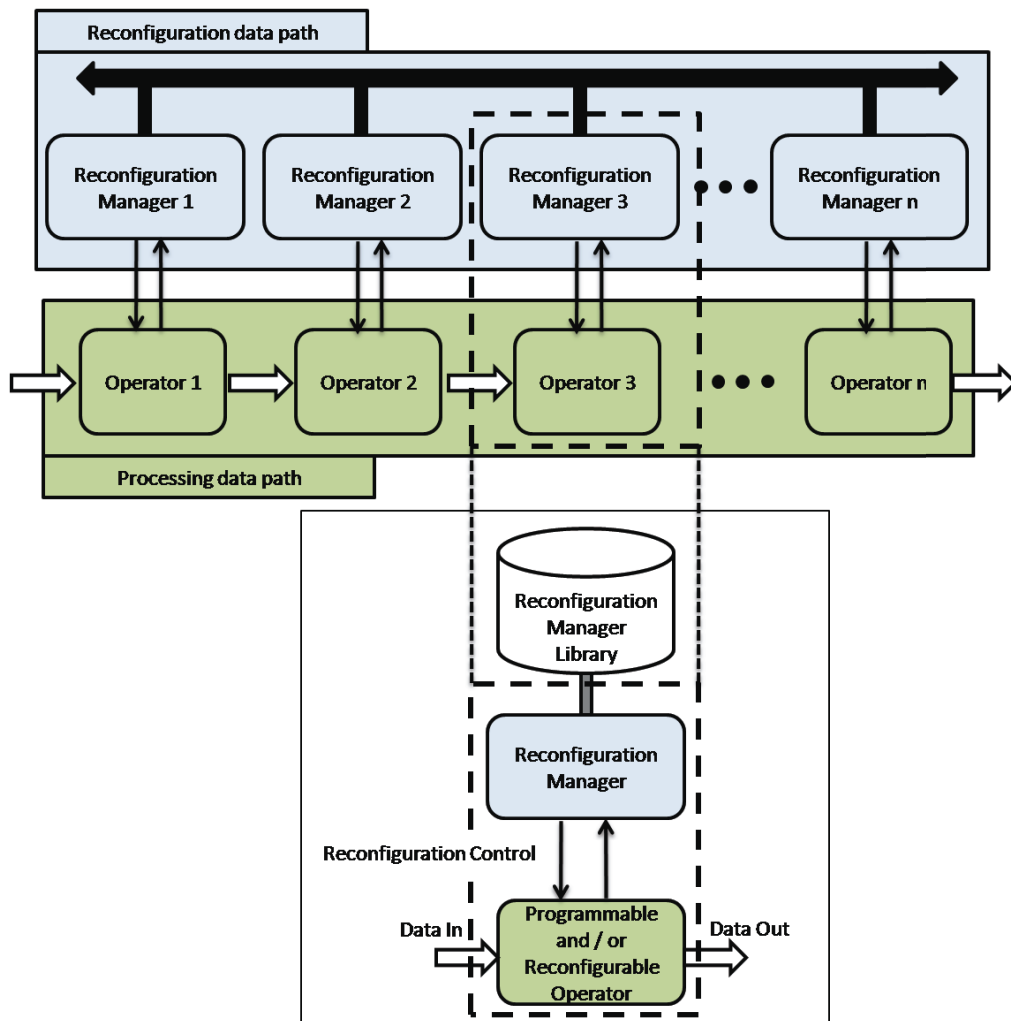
Reconfiguration data path

Reconfiguration Manager 1

Reconfiguration Manager 2

Reconfiguration Manager 3

Reconfiguration Manager n

Operator 1

Operator 2

Operator 3

Operator n

Processing data path

Reconfiguration Manager Library

Reconfiguration Manager

Reconfiguration Control

Data In

Programmable and / or Reconfigurable Operator

Data Out